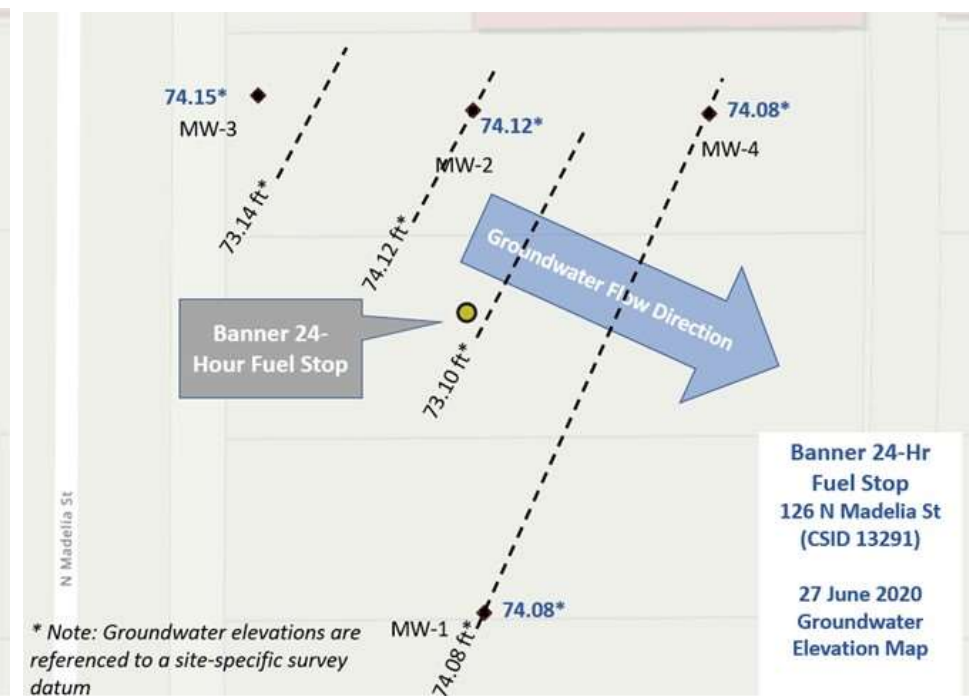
74.15*
MW-3

74.12*
MW-2

74.08*
MW-4

73.14 ft*

74.12 ft*

Groundwater Flow Direction

Banner 24-Hour Fuel Stop

73.10 ft*

Banner 24-Hr Fuel Stop
126 N Madelia St
(CSID 13291)

27 June 2020
Groundwater
Elevation Map

N Madelia St

MW-1
74.08*

74.08 ft*

* Note: Groundwater elevations are referenced to a site-specific survey datum